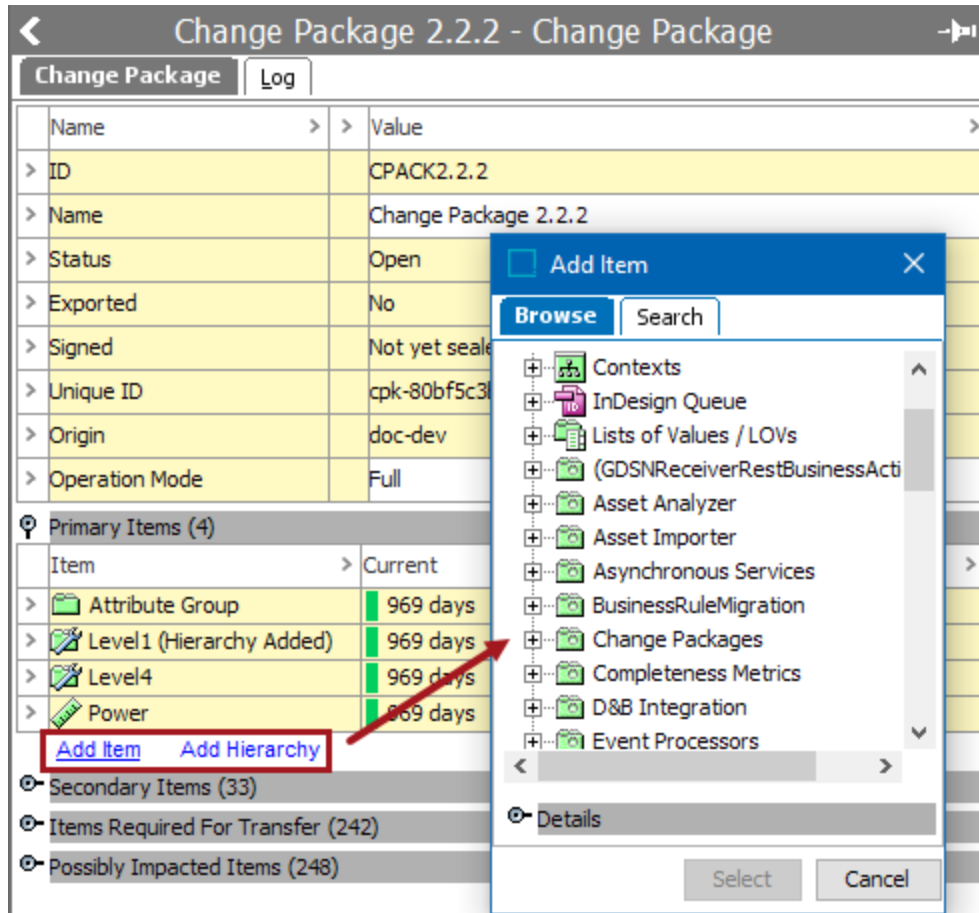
Change Package 2.2.2 - Change Package

Change Package | Log

| Name | Value |
|---|---|
| ID | CPACK2.2.2 |
| Name | Change Package 2.2.2 |
| Status | Open |
| Exported | No |
| Signed | Not yet seale |
| Unique ID | cpk-80bf5c3 |
| Origin | doc-dev |
| Operation Mode | Full |

Primary Items (4)

| Item | Current |
|---|---|
| Attribute Group | 969 days |
| Level1 (Hierarchy Added) | 969 days |
| Level4 | 969 days |
| Power | 969 days |

Add Item Add Hierarchy

Secondary Items (33)

Items Required For Transfer (242)

Possibly Impacted Items (248)

Add Item

Browse Search

Contexts
InDesign Queue
Lists of Values / LOVs
(GDSNReceiverRestBusinessActi
Asset Analyzer
Asset Importer
Asynchronous Services
BusinessRuleMigration
Change Packages
Completeness Metrics
D&B Integration
Event Processors

Details

Select Cancel